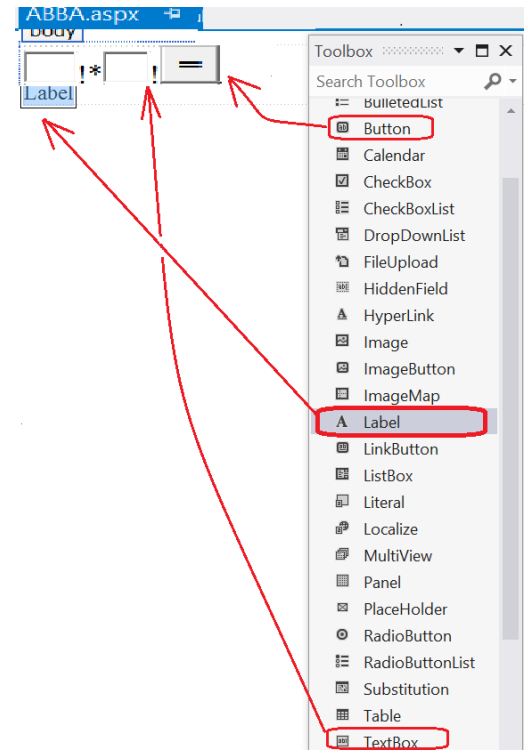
ABBA.aspx
body
! * ! =
Label

Toolbox
Search Toolbox
BulletedList
Button
Calendar
CheckBox
CheckBoxList
DropDownList
FileUpload
HiddenField
HyperLink
Image
ImageButton
ImageMap
Label
LinkButton
ListBox
Literal
Localize
MultiView
Panel
PlaceHolder
RadioButton
RadioButtonList
Substitution
Table
TextBox